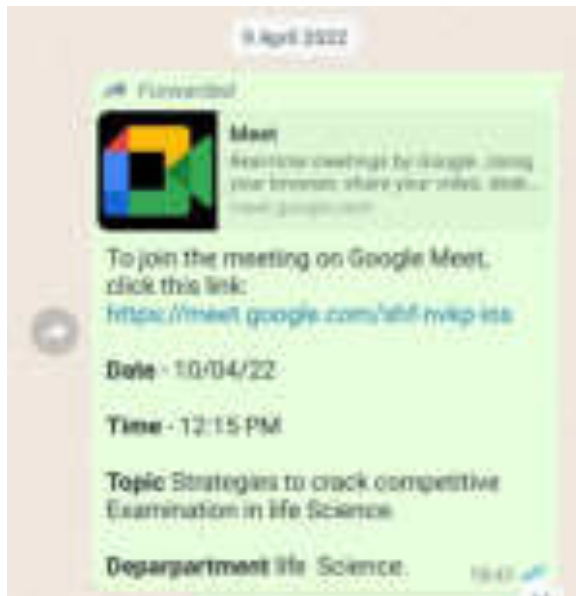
9 April 2022

Forwarded

Meet
Real-time meetings by Google. Using your browser, share your video, desk...
meet.google.com

To join the meeting on Google Meet, click this link:
https://meet.google.com/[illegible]

Date - 10/04/22

Time - 12:15 PM

Topic Strategies to crack competitive Examination in life Science.

Deparpartment life Science.

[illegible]